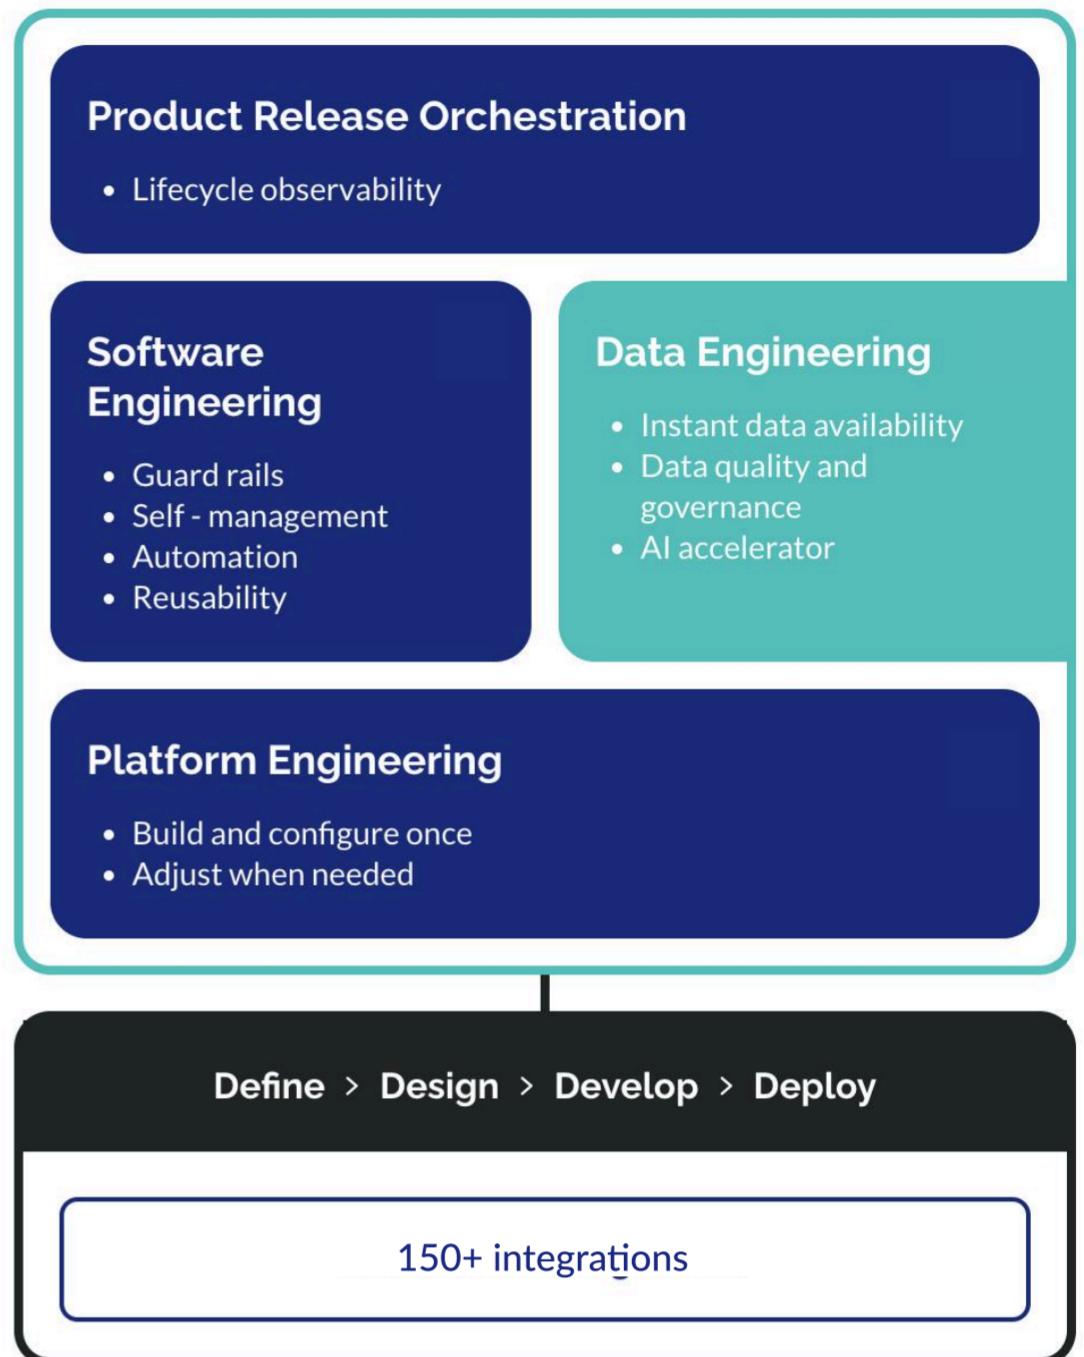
Product Release Orchestration

- Lifecycle observability

Software Engineering

- Guard rails
- Self - management
- Automation
- Reusability

Data Engineering

- Instant data availability
- Data quality and governance
- AI accelerator

Platform Engineering

- Build and configure once
- Adjust when needed

Define > Design > Develop > Deploy

150+ integrations